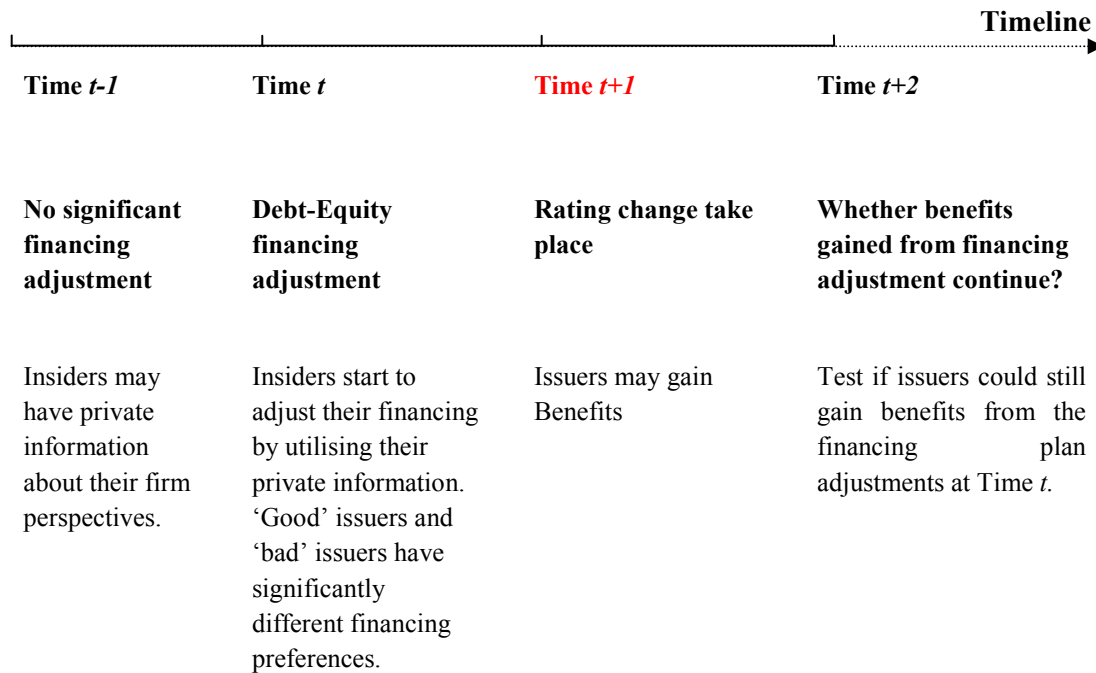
Timeline

Time *t-1*

No significant financing adjustment

Insiders may have private information about their firm perspectives.

Time *t*

Debt-Equity financing adjustment

Insiders start to adjust their financing by utilising their private information. 'Good' issuers and 'bad' issuers have significantly different financing preferences.

Time *t+1*

Rating change take place

Issuers may gain Benefits

Time *t+2*

Whether benefits gained from financing adjustment continue?

Test if issuers could still gain benefits from the financing plan adjustments at Time *t*.